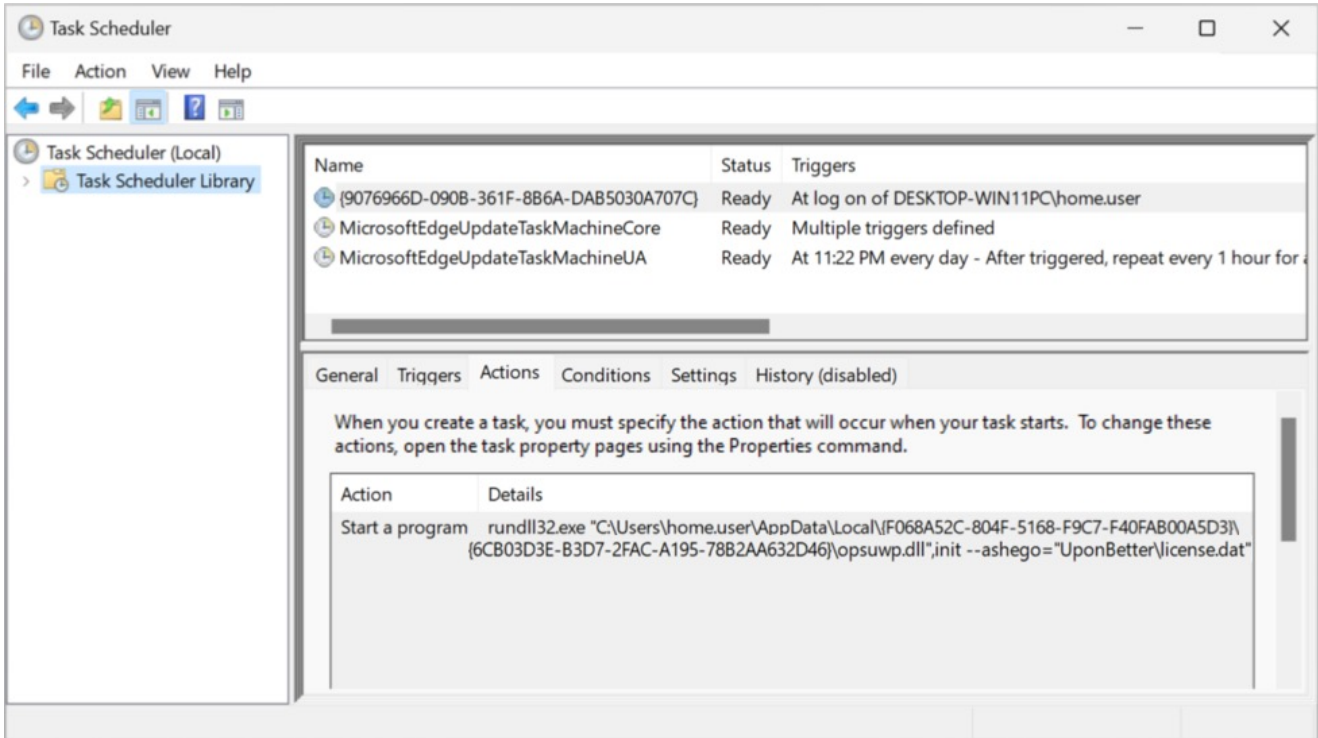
Task Scheduler

File Action View Help

Task Scheduler (Local)
Task Scheduler Library

| Name | Status | Triggers |
|---|---|---|
| {9076966D-090B-361F-8B6A-DAB5030A707C} | Ready | At log on of DESKTOP-WIN11PC\home.user |
| MicrosoftEdgeUpdateTaskMachineCore | Ready | Multiple triggers defined |
| MicrosoftEdgeUpdateTaskMachineUA | Ready | At 11:22 PM every day - After triggered, repeat every 1 hour for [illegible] |

General Triggers Actions Conditions Settings History (disabled)

When you create a task, you must specify the action that will occur when your task starts. To change these actions, open the task property pages using the Properties command.

| Action | Details |
|---|---|
| Start a program | rundll32.exe "C:\Users\home.user\AppData\Local\{F068A52C-804F-5168-F9C7-F40FAB00A5D3}\{6CB03D3E-B3D7-2FAC-A195-78B2AA632D46}\opsuwp.dll",init --ashego="UponBetter\license.dat" |